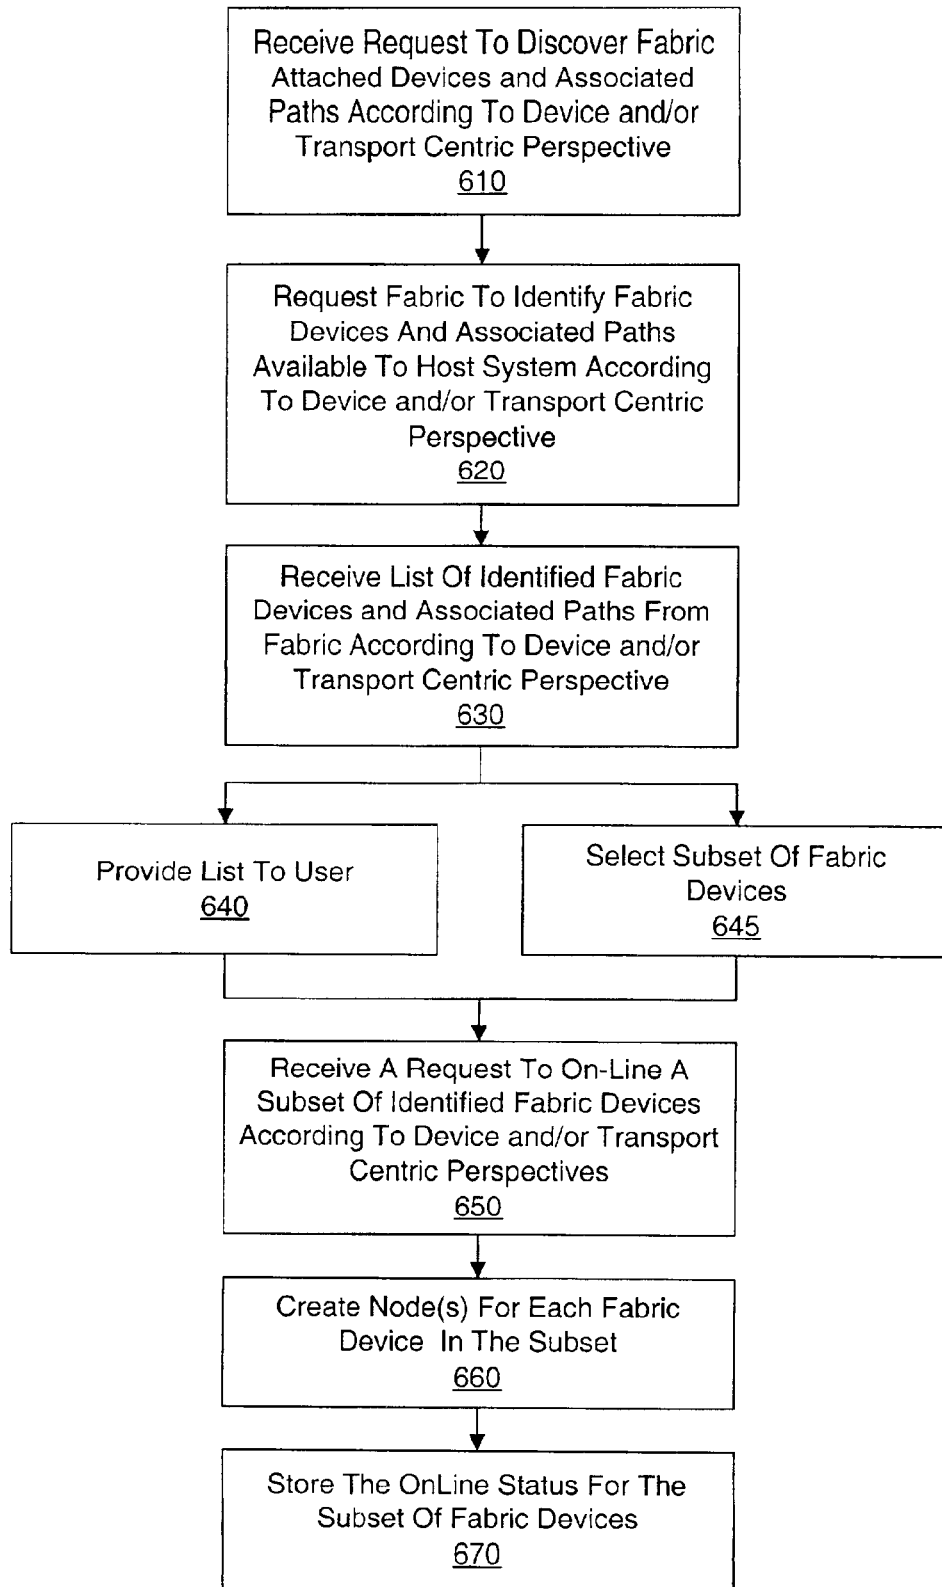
Receive Request To Discover Fabric Attached Devices and Associated Paths According To Device and/or Transport Centric Perspective
610

Request Fabric To Identify Fabric Devices And Associated Paths Available To Host System According To Device and/or Transport Centric Perspective
620

Receive List Of Identified Fabric Devices and Associated Paths From Fabric According To Device and/or Transport Centric Perspective
630

Provide List To User
640

Select Subset Of Fabric Devices
645

Receive A Request To On-Line A Subset Of Identified Fabric Devices According To Device and/or Transport Centric Perspectives
650

Create Node(s) For Each Fabric Device In The Subset
660

Store The OnLine Status For The Subset Of Fabric Devices
670